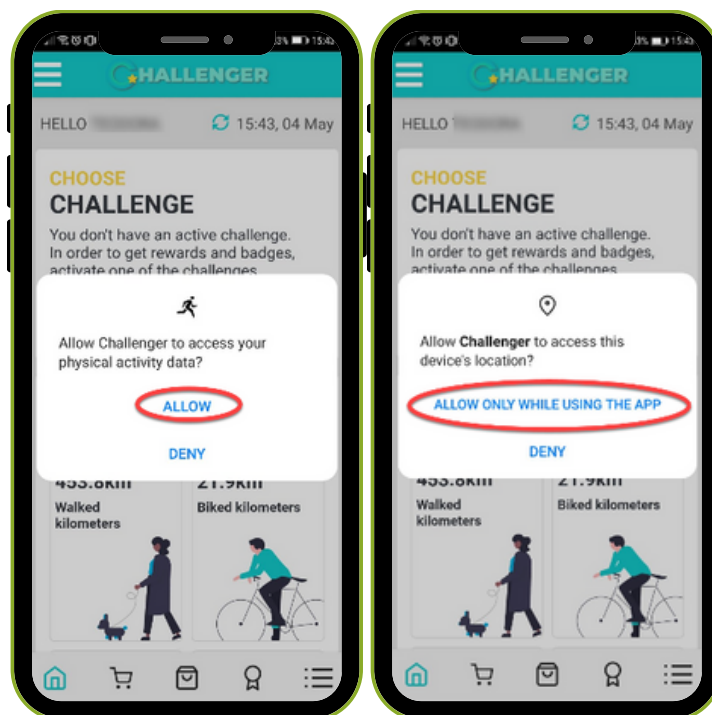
15:43

CHALLENGER

HELLO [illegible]

15:43, 04 May

CHOOSE
CHALLENGE

You don't have an active challenge. In order to get rewards and badges, activate one of the challenges

Allow Challenger to access your physical activity data?

ALLOW

DENY

453.8km
Walked kilometers

21.9km
Biked kilometers

15:43

CHALLENGER

HELLO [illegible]

15:43, 04 May

CHOOSE
CHALLENGE

You don't have an active challenge. In order to get rewards and badges, activate one of the challenges

Allow **Challenger** to access this device's location?

ALLOW ONLY WHILE USING THE APP

DENY

453.8km
Walked kilometers

21.9km
Biked kilometers